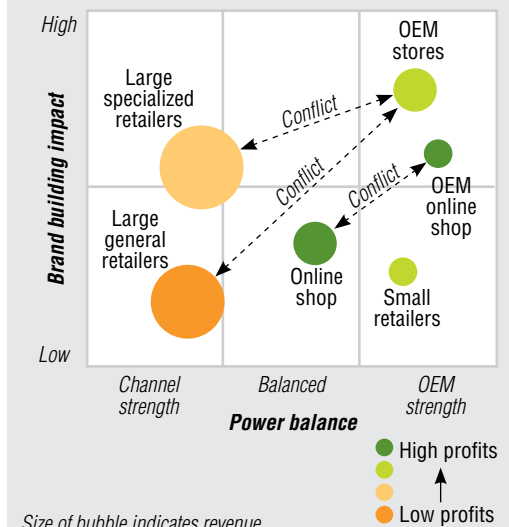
High

Low

Brand building impact

Large specialized retailers

Large general retailers

OEM stores

OEM online shop

Online shop

Small retailers

Conflict

Conflict

Conflict

Channel strength

Balanced

OEM strength

Power balance

High profits

Low profits

Size of bubble indicates revenue